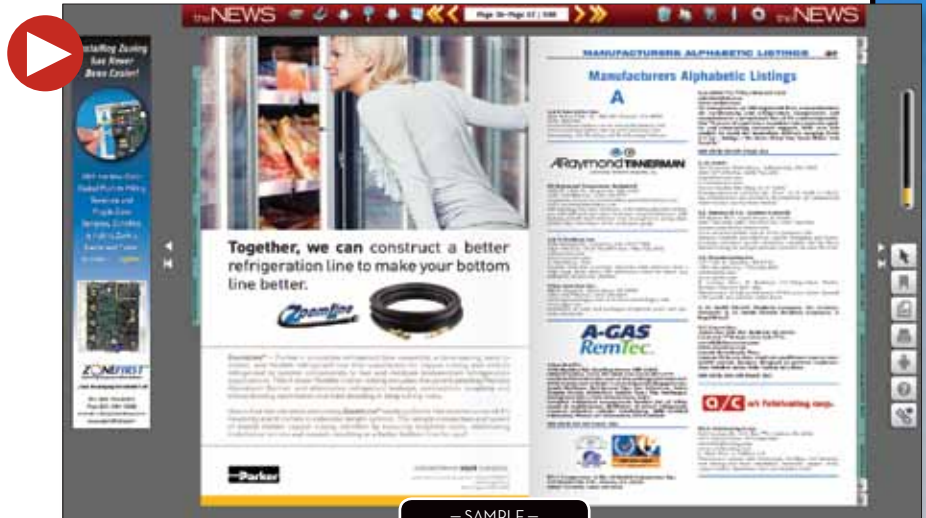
theNEWS Page 36-Page 37 | 500 theNEWS

Installing Zoning Has Never Been Easier!

ZONEFIRST

Together, we can construct a better refrigeration line to make your bottom line better.

Zoomlock

Parker

MANUFACTURERS ALPHABETIC LISTINGS 37

Manufacturers Alphabetic Listings

A

ARaymond TINNERMAN

A-GAS RemTec

O/C

— SAMPLE —